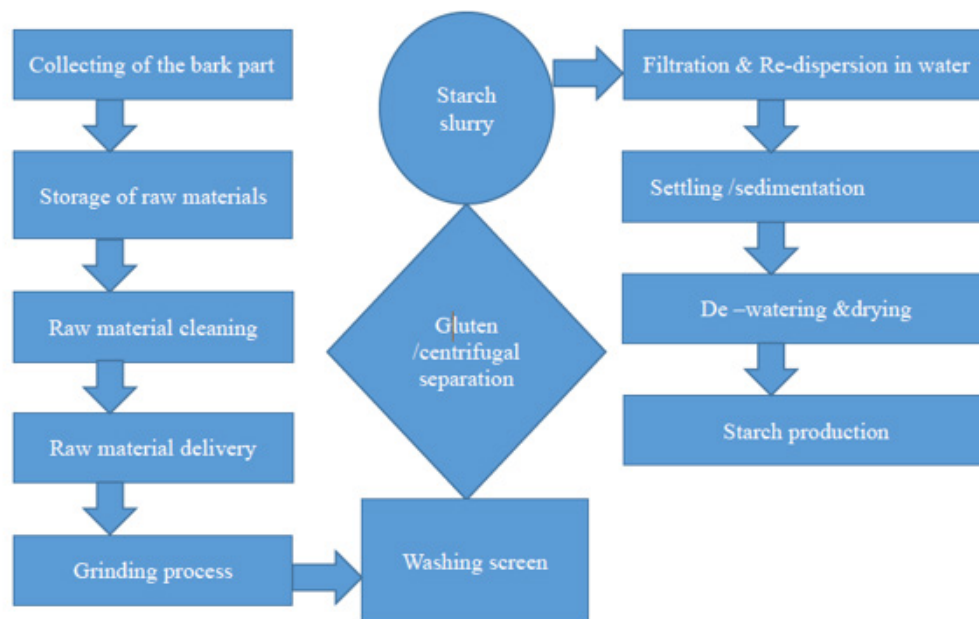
Collecting of the bark part

Storage of raw materials

Raw material cleaning

Raw material delivery

Grinding process

Washing screen

Gluten /centrifugal separation

Starch slurry

Filtration & Re-dispersion in water

Settling /sedimentation

De –watering &drying

Starch production